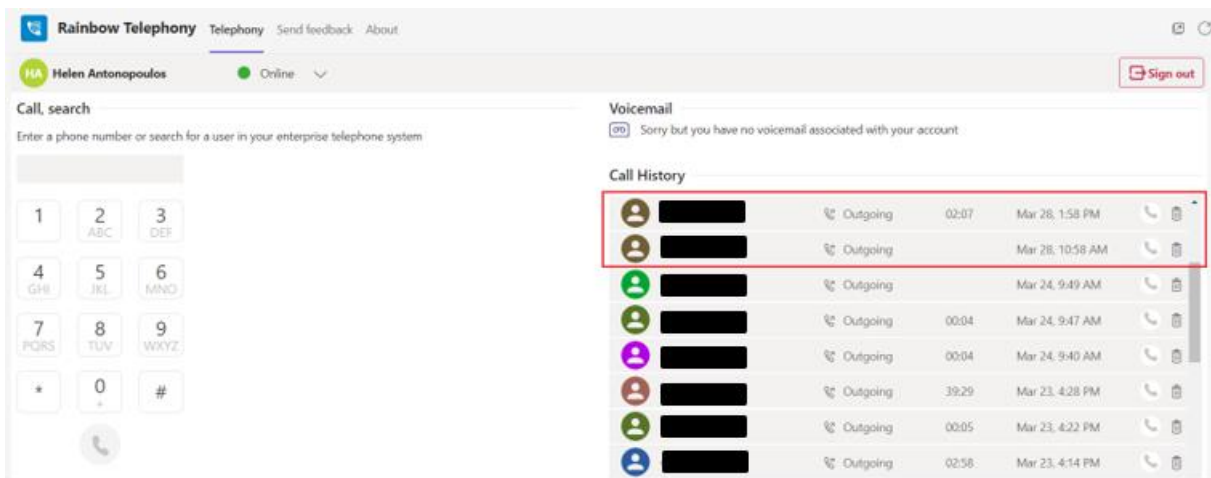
Rainbow Telephony Telephony Send feedback About

HA Helen Antonopoulos Online

Sign out

Call, search

Enter a phone number or search for a user in your enterprise telephone system

1
2 ABC
3 DEF
4 GHI
5 JKL
6 MNO
7 PQRS
8 TUV
9 WXYZ
*
0 +
#

Voicemail

Sorry but you have no voicemail associated with your account

Call History

| Outgoing | 02:07 | Mar 28, 1:58 PM |
|---|---|---|
| Outgoing | | Mar 28, 10:58 AM |
| Outgoing | | Mar 24, 9:49 AM |
| Outgoing | 00:04 | Mar 24, 9:47 AM |
| Outgoing | 00:04 | Mar 24, 9:40 AM |
| Outgoing | 39:29 | Mar 23, 4:28 PM |
| Outgoing | 00:05 | Mar 23, 4:22 PM |
| Outgoing | 02:58 | Mar 23, 4:14 PM |